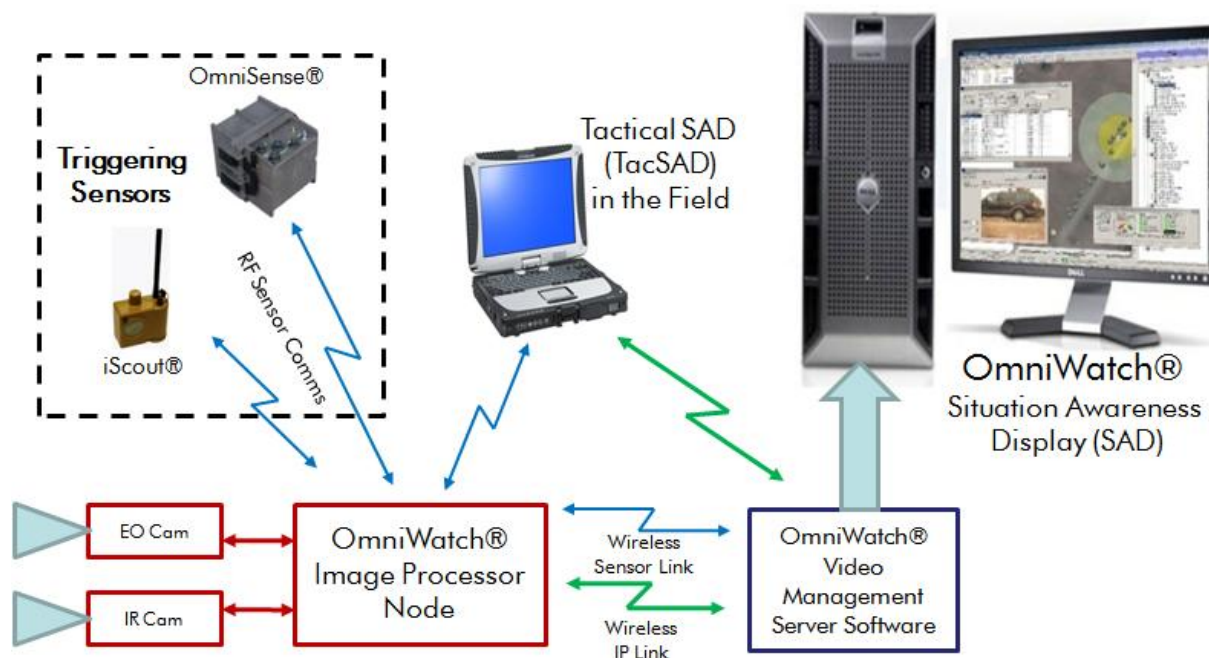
OmniSense®

Triggering Sensors

iScout®

RF Sensor Comms

Tactical SAD (TacSAD) in the Field

OmniWatch® Situation Awareness Display (SAD)

EO Cam

IR Cam

OmniWatch® Image Processor Node

Wireless Sensor Link

Wireless IP Link

OmniWatch® Video Management Server Software